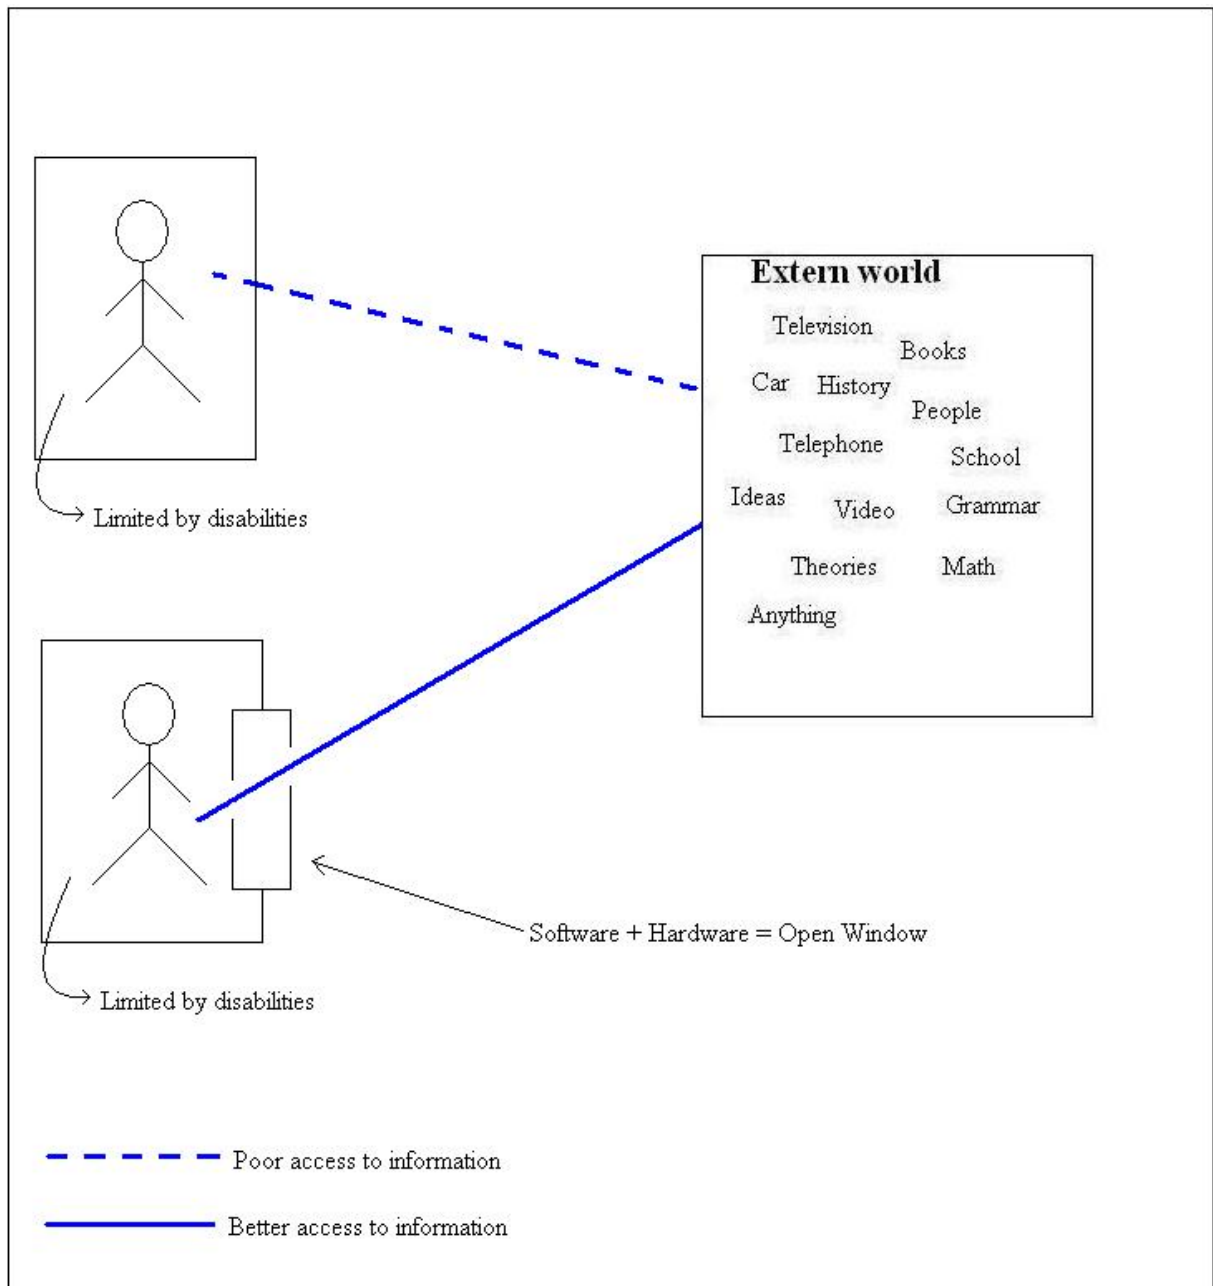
Extern world

Television

Books

Car History

People

Telephone

School

Ideas

Video

Grammar

Theories

Math

Anything

Limited by disabilities

Software + Hardware = Open Window

Limited by disabilities

Poor access to information

Better access to information